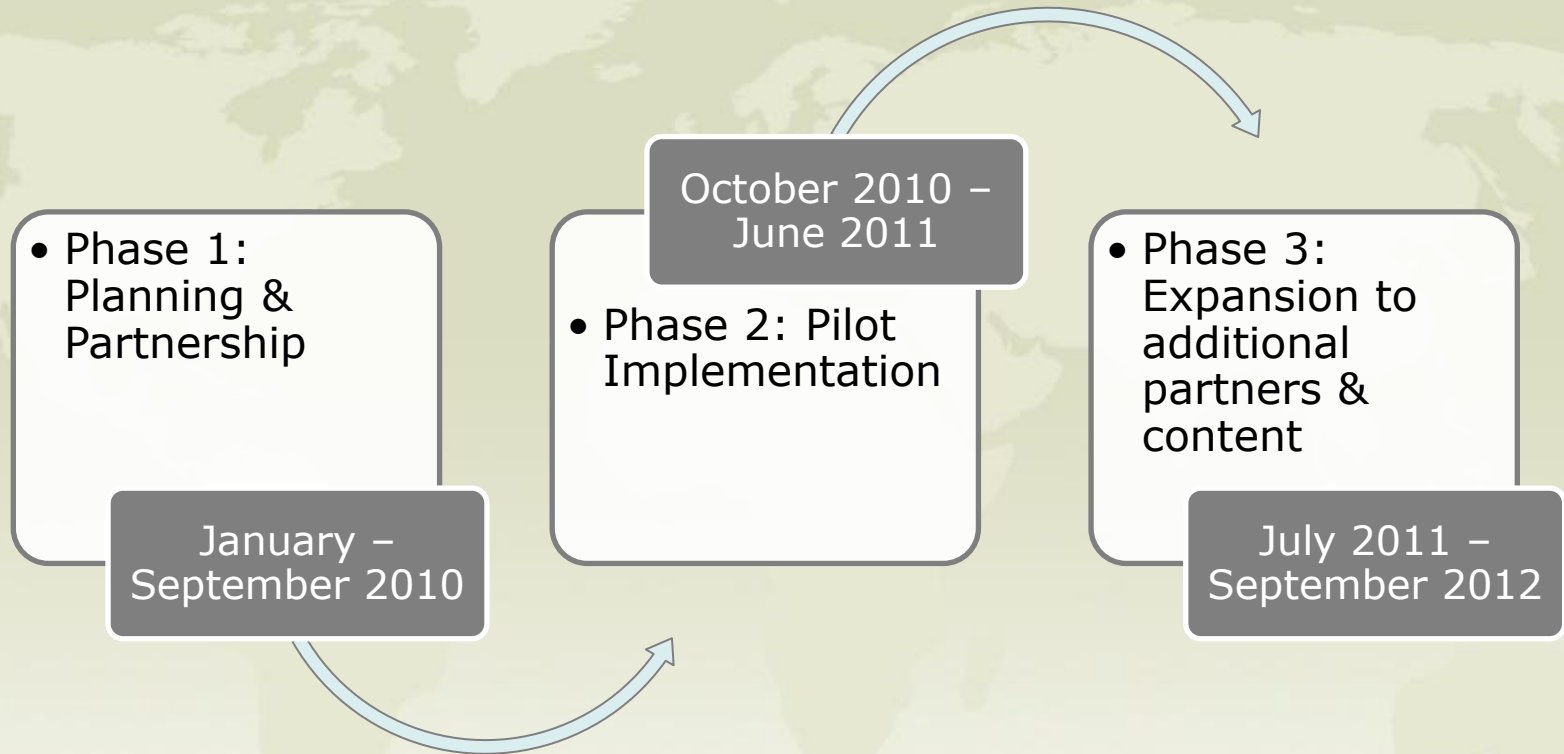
• Phase 1: Planning & Partnership

January – September 2010

October 2010 – June 2011

• Phase 2: Pilot Implementation

• Phase 3: Expansion to additional partners & content

July 2011 – September 2012